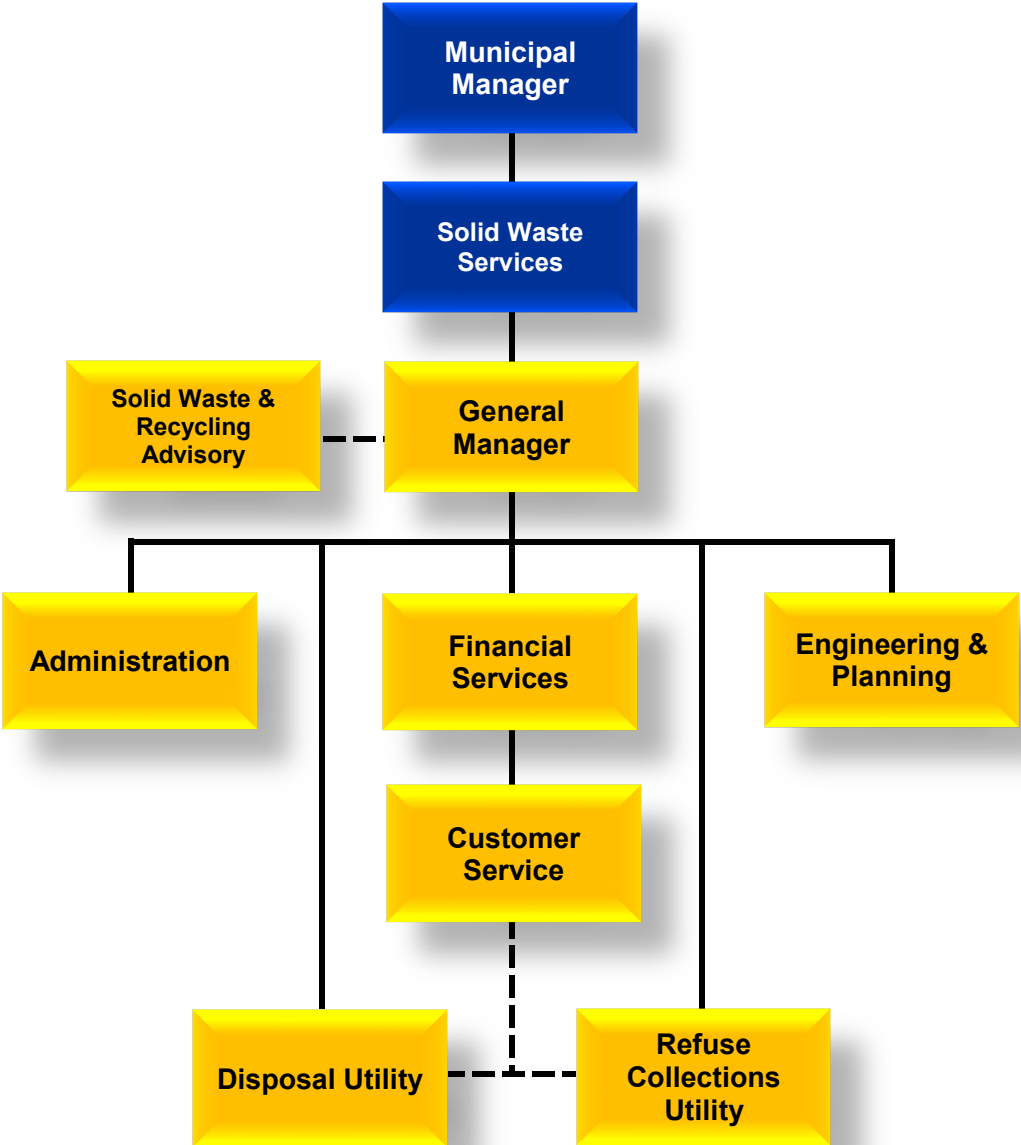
Municipal Manager

Solid Waste Services

Solid Waste & Recycling Advisory

General Manager

Administration

Financial Services

Engineering & Planning

Customer Service

Disposal Utility

Refuse Collections Utility